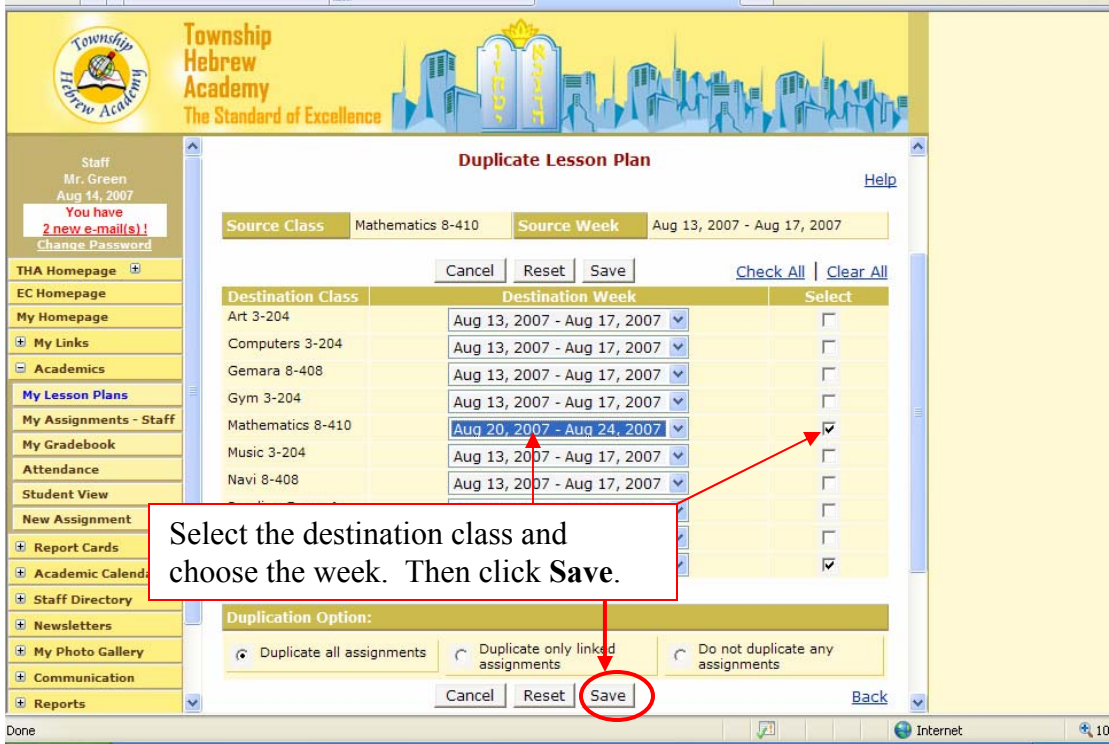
Township Hebrew Academy

Township Hebrew Academy
The Standard of Excellence

Staff
Mr. Green
Aug 14, 2007
You have
2 new e-mail(s) !
Change Password

THA Homepage
EC Homepage
My Homepage
My Links
Academics
My Lesson Plans
My Assignments - Staff
My Gradebook
Attendance
Student View
New Assignment
Report Cards
Academic Calenda
Staff Directory
Newsletters
My Photo Gallery
Communication
Reports

Duplicate Lesson Plan

Help

| Source Class | Mathematics 8-410 | Source Week | Aug 13, 2007 - Aug 17, 2007 |
|---|---|---|---|

Cancel Reset Save

Check All | Clear All

| Destination Class | Destination Week | Select |
|---|---|---|
| Art 3-204 | Aug 13, 2007 - Aug 17, 2007 | ☐ |
| Computers 3-204 | Aug 13, 2007 - Aug 17, 2007 | ☐ |
| Gemara 8-408 | Aug 13, 2007 - Aug 17, 2007 | ☐ |
| Gym 3-204 | Aug 13, 2007 - Aug 17, 2007 | ☐ |
| Mathematics 8-410 | Aug 20, 2007 - Aug 24, 2007 | ☑ |
| Music 3-204 | Aug 13, 2007 - Aug 17, 2007 | ☐ |
| Navi 8-408 | Aug 13, 2007 - Aug 17, 2007 | ☐ |
| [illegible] | | ☐ |
| | | ☐ |
| | | ☑ |

Select the destination class and choose the week. Then click **Save**.

Duplication Option:

Duplicate all assignments
Duplicate only linked assignments
Do not duplicate any assignments

Cancel Reset Save

Back

Done
Internet
10